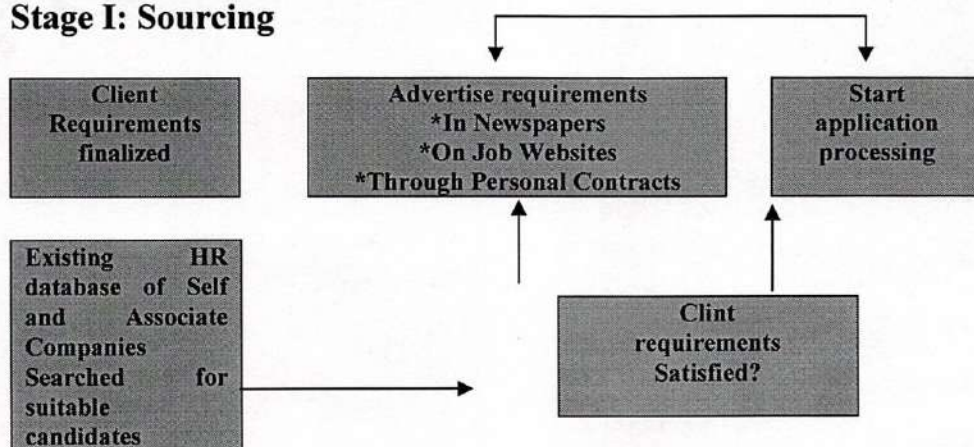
Stage I: Sourcing

Client Requirements finalized

Advertise requirements
*In Newspapers
*On Job Websites
*Through Personal Contracts

Start application processing

Existing HR database of Self and Associate Companies Searched for suitable candidates

Clint requirements Satisfied?